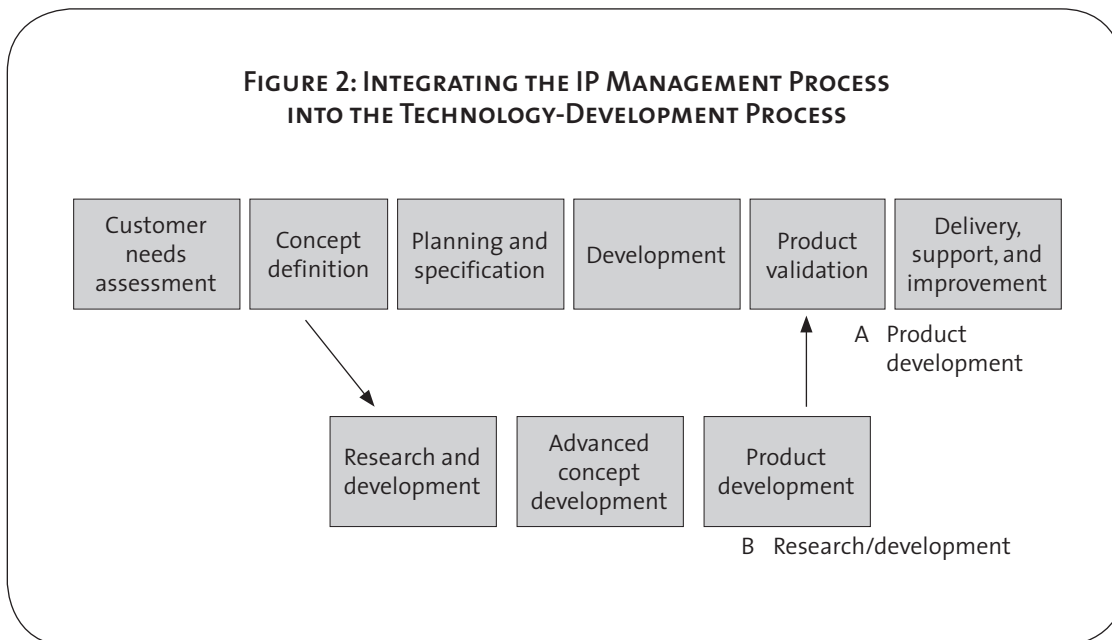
Figure 2: Integrating the IP Management Process into the Technology-Development Process

Customer needs assessment

Concept definition

Planning and specification

Development

Product validation

Delivery, support, and improvement

A Product development

Research and development

Advanced concept development

Product development

B Research/development